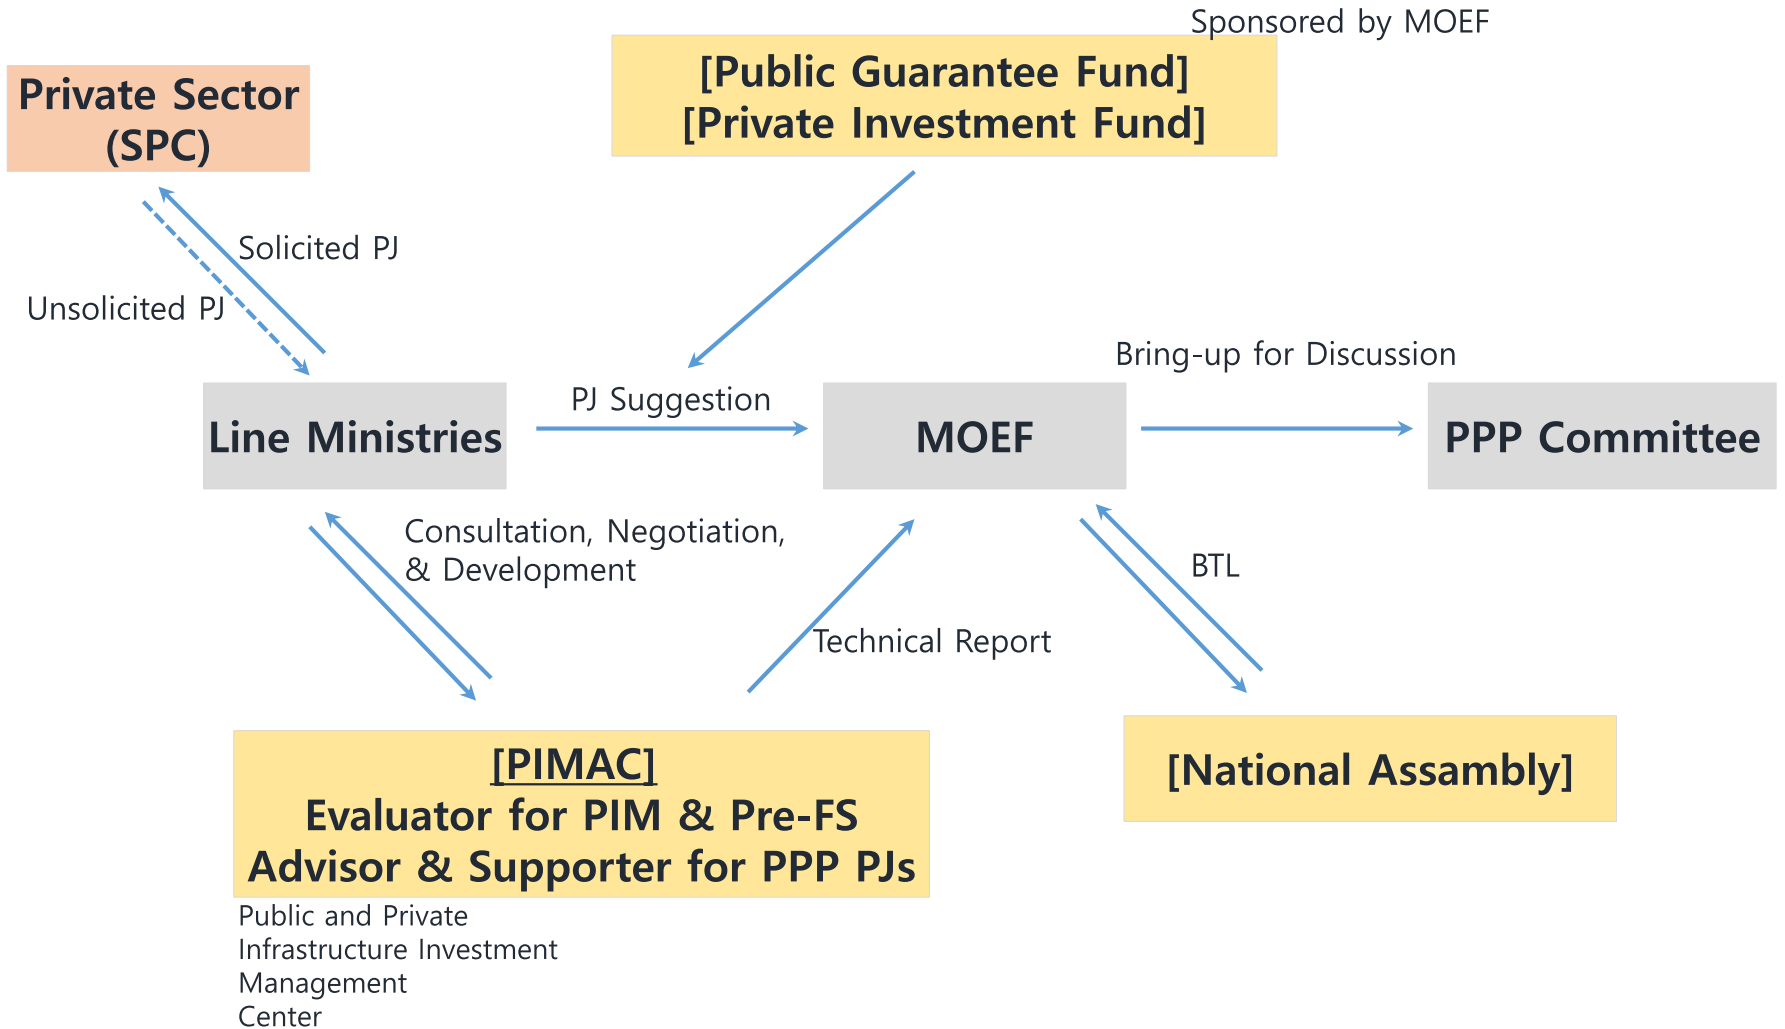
Sponsored by MOEF

[Public Guarantee Fund]
[Private Investment Fund]

Private Sector (SPC)

Solicited PJ

Unsolicited PJ

Bring-up for Discussion

PJ Suggestion

Line Ministries

MOEF

PPP Committee

Consultation, Negotiation, & Development

BTL

Technical Report

[PIMAC]
Evaluator for PIM & Pre-FS
Advisor & Supporter for PPP PJs

[National Assambly]

Public and Private Infrastructure Investment Management Center